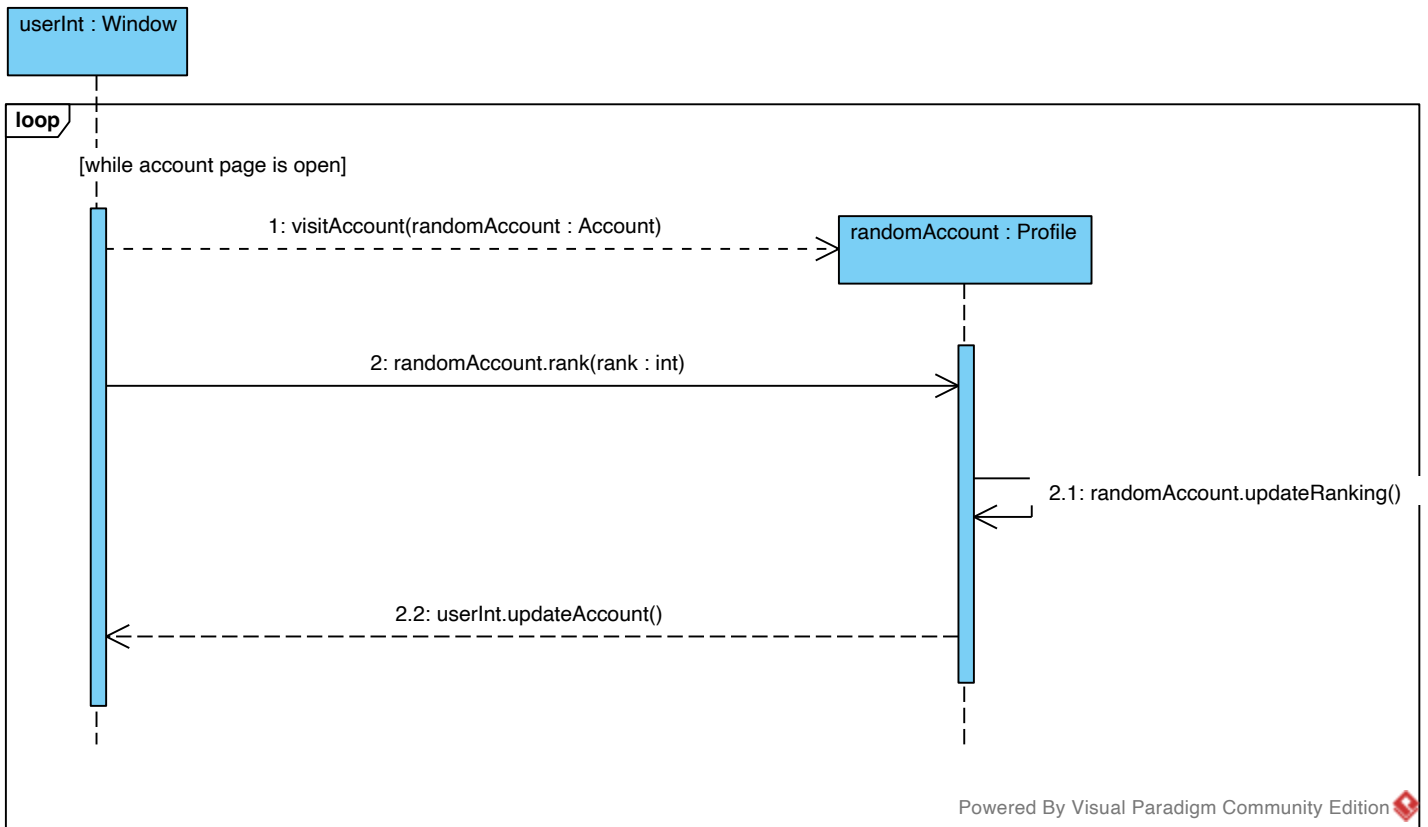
userInt : Window

loop

[while account page is open]

1: visitAccount(randomAccount : Account)

randomAccount : Profile

2: randomAccount.rank(rank : int)

2.1: randomAccount.updateRanking()

2.2: userInt.updateAccount()

Powered By Visual Paradigm Community Edition